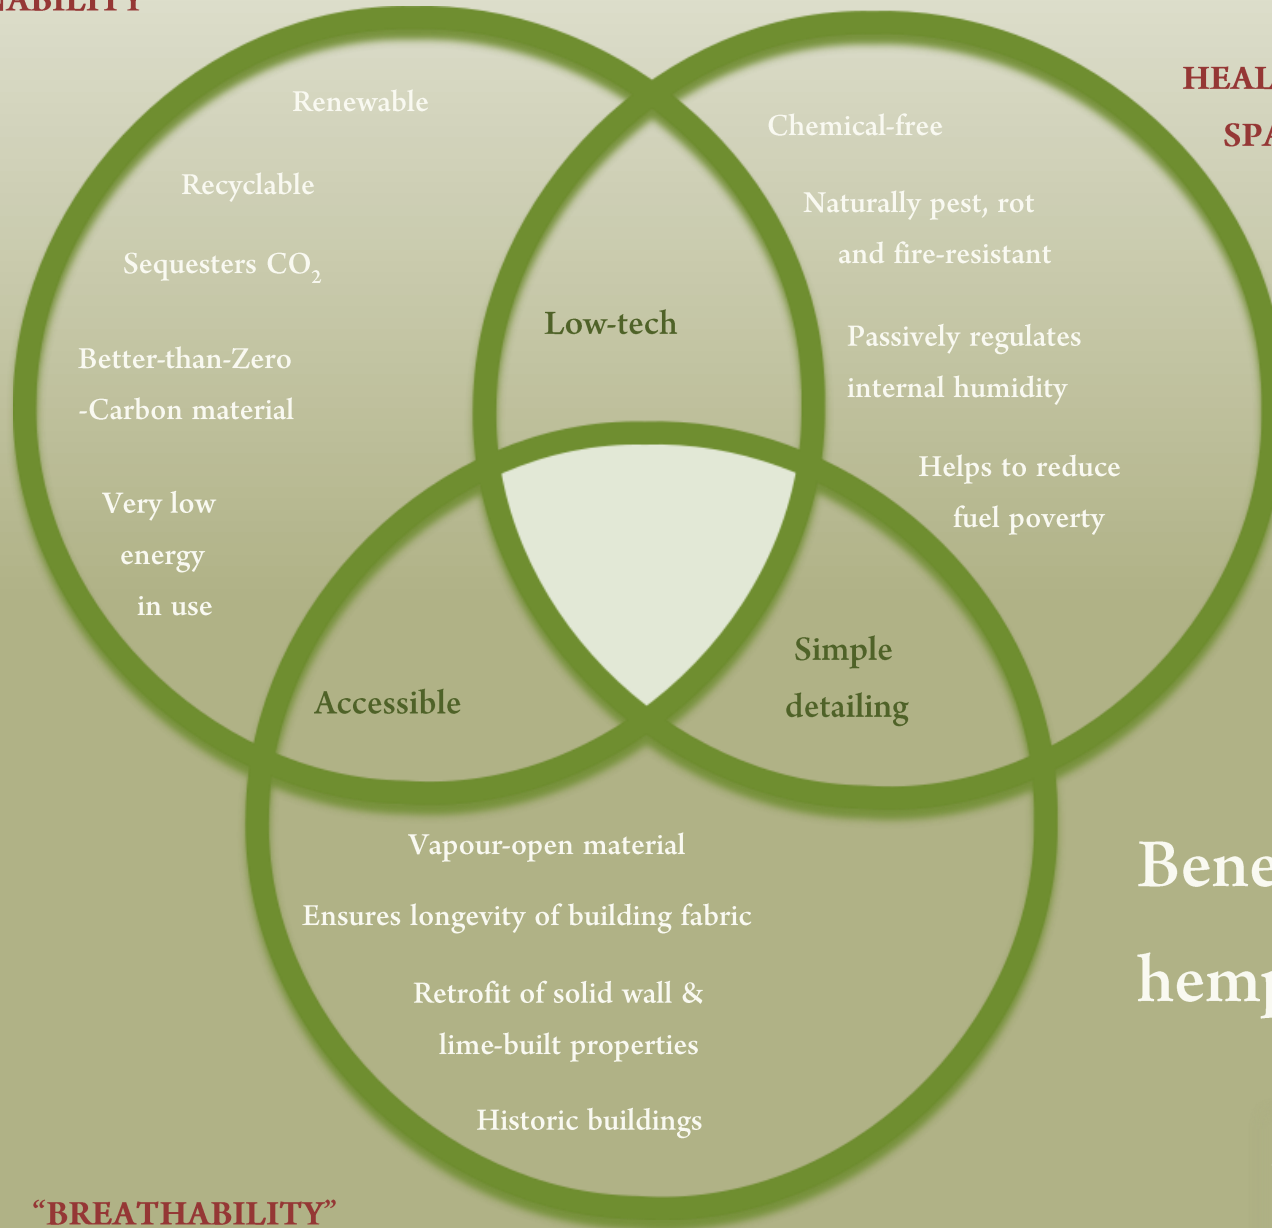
ABILITY

HEAL
SPA

Renewable

Recyclable

Sequesters $CO_2$

Better-than-Zero -Carbon material

Very low energy in use

Chemical-free

Naturally pest, rot and fire-resistant

Passively regulates internal humidity

Helps to reduce fuel poverty

Low-tech

Accessible

Simple detailing

Vapour-open material

Ensures longevity of building fabric

Retrofit of solid wall & lime-built properties

Historic buildings

Bene
hemp

“BREATHABILITY”